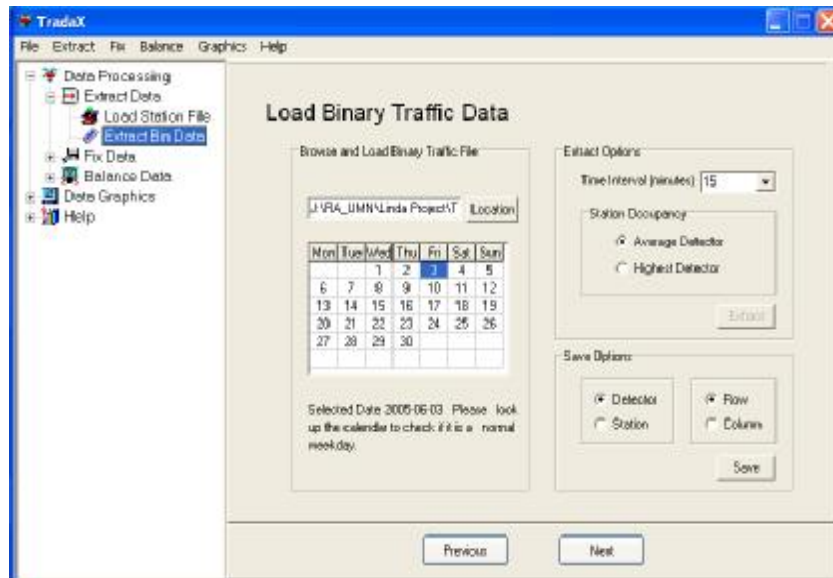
TradaX

File Extract Fix Balance Graphics Help

Data Processing
Extract Data
Load Station File
Extract Bin Data
Fix Data
Balance Data
Data Graphics
Help

Load Binary Traffic Data

Browse and Load Binary Traffic File

J:\RA_UMN\Linda Project\T

Location

| Mon | Tue | Wed | Thu | Fri | Sat | Sun |
|---|---|---|---|---|---|---|
| | | 1 | 2 | 3 | 4 | 5 |
| 6 | 7 | 8 | 9 | 10 | 11 | 12 |
| 13 | 14 | 15 | 16 | 17 | 18 | 19 |
| 20 | 21 | 22 | 23 | 24 | 25 | 26 |
| 27 | 28 | 29 | 30 | | | |

Selected Date 2005-06-03 Please look up the calendar to check if it is a normal weekday.

Extract Options

Time Interval (minutes) 15

Station Occupancy

Average Detector

Highest Detector

Extract

Save Options

Detector

Station

Row

Column

Save

Previous

Next